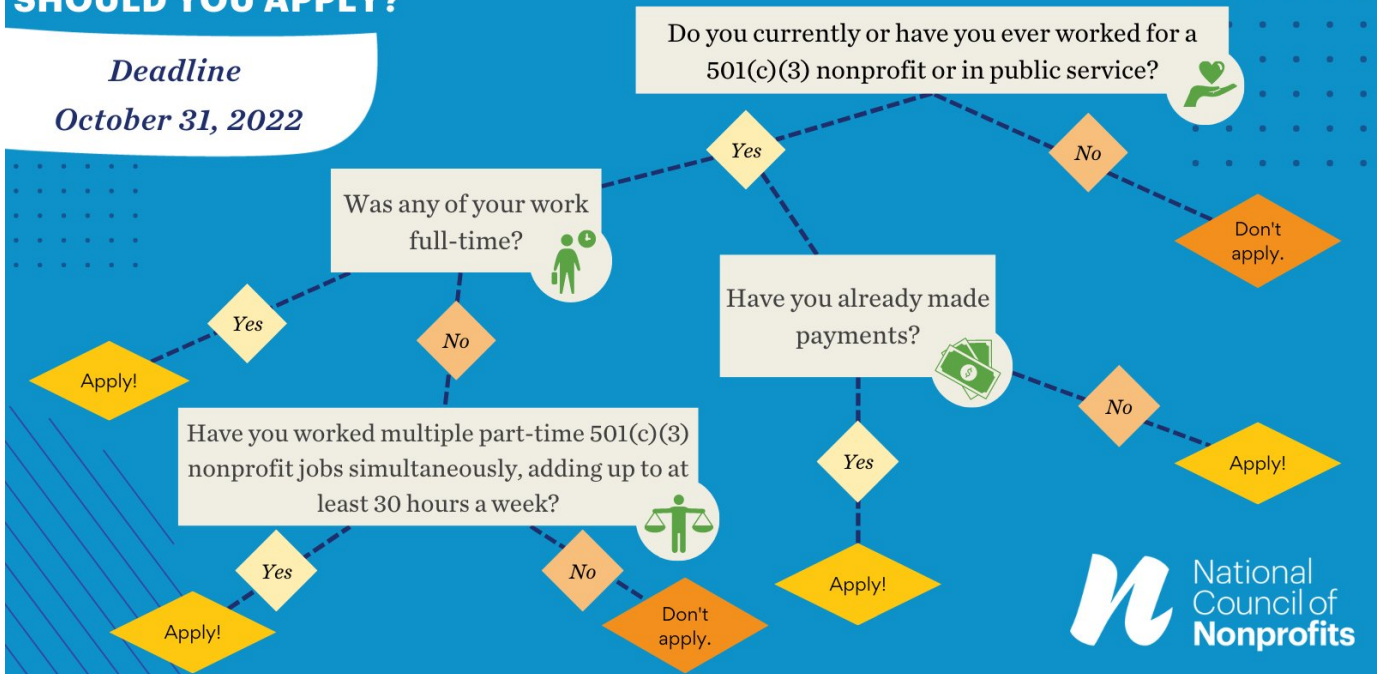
SHOULD YOU APPLY?

Deadline
October 31, 2022

Do you currently or have you ever worked for a 501(c)(3) nonprofit or in public service?

Yes

No

Don't apply.

Was any of your work full-time?

Yes

Apply!

No

Have you worked multiple part-time 501(c)(3) nonprofit jobs simultaneously, adding up to at least 30 hours a week?

Yes

Apply!

No

Don't apply.

Have you already made payments?

Yes

Apply!

No

Apply!

National Council of Nonprofits